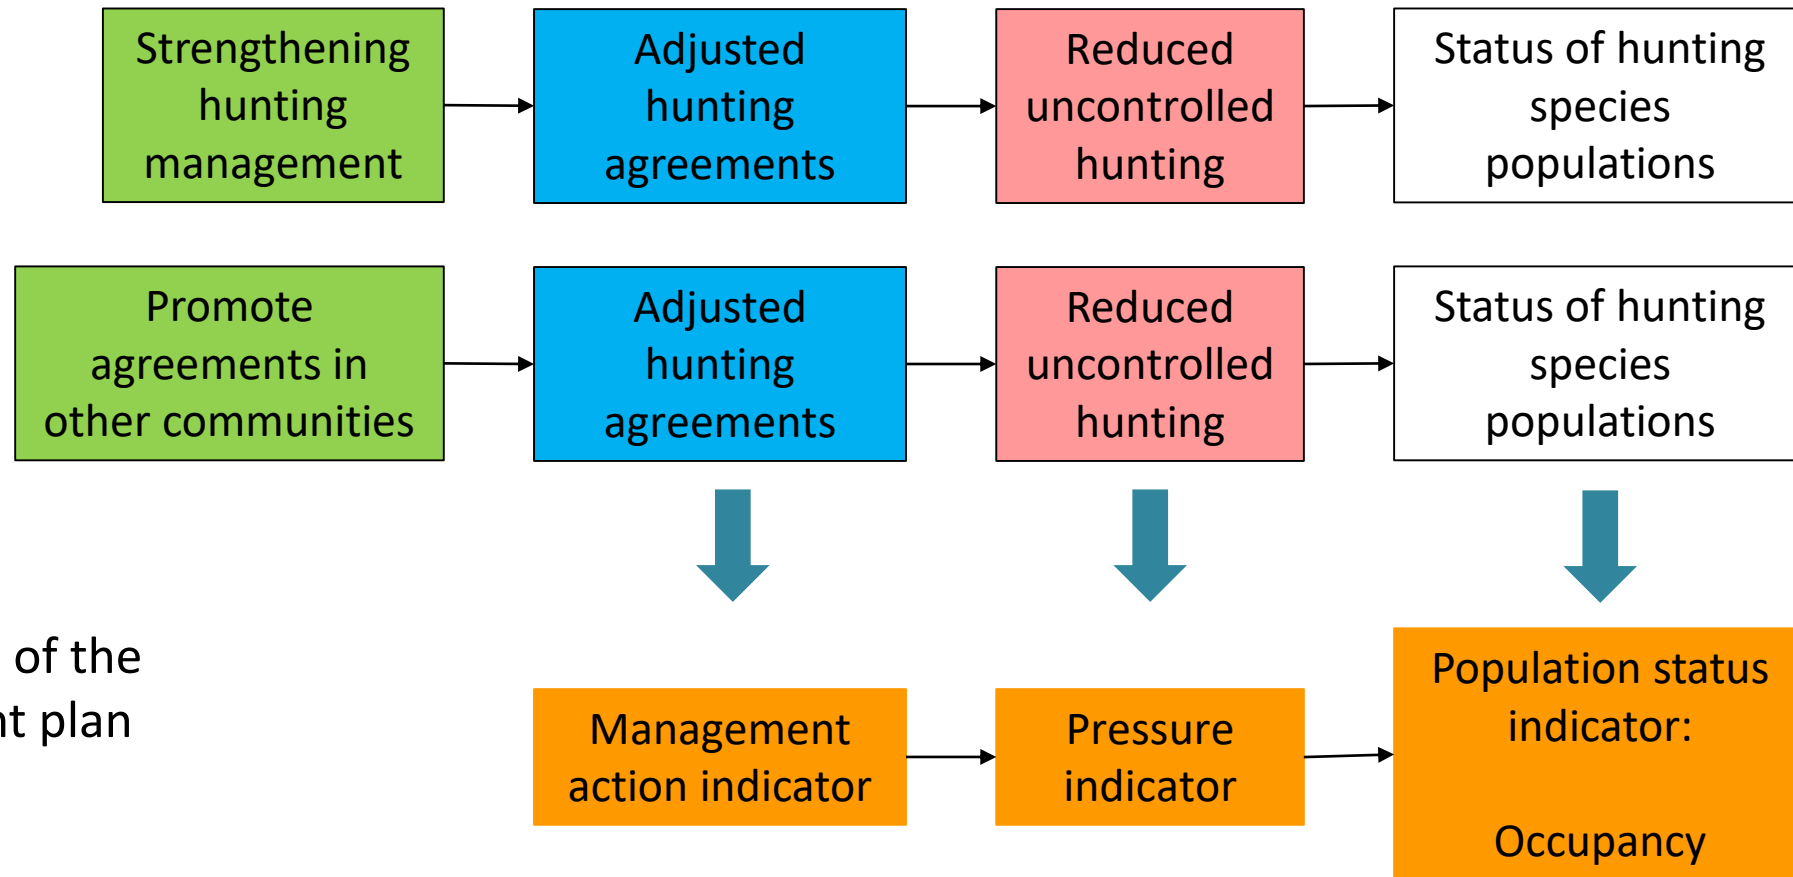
Strengthening hunting management

Adjusted hunting agreements

Reduced uncontrolled hunting

Status of hunting species populations

Promote agreements in other communities

Adjusted hunting agreements

Reduced uncontrolled hunting

Status of hunting species populations

of the

t plan

Management action indicator

Pressure indicator

Population status indicator:

Occupancy